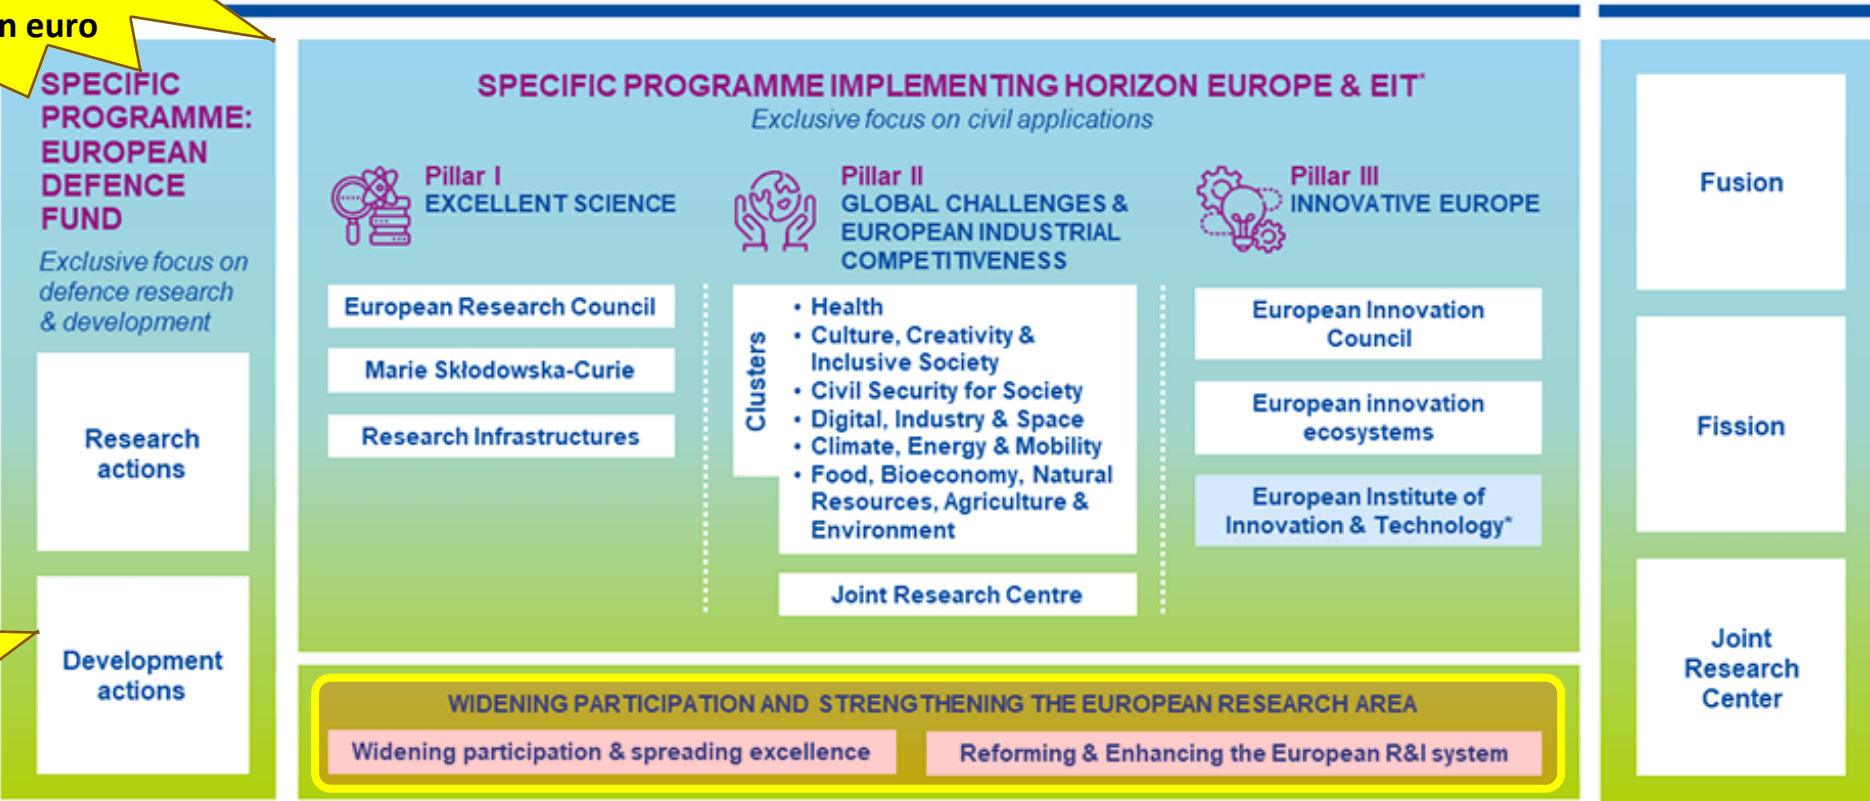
n euro

SPECIFIC PROGRAMME: EUROPEAN DEFENCE FUND

Exclusive focus on defence research & development

Research actions

Development actions

SPECIFIC PROGRAMME IMPLEMENTING HORIZON EUROPE & EIT*

Exclusive focus on civil applications

Pillar I
EXCELLENT SCIENCE

European Research Council

Marie Skłodowska-Curie

Research Infrastructures

Pillar II
GLOBAL CHALLENGES & EUROPEAN INDUSTRIAL COMPETITIVENESS

Clusters

• Health
• Culture, Creativity & Inclusive Society
• Civil Security for Society
• Digital, Industry & Space
• Climate, Energy & Mobility
• Food, Bioeconomy, Natural Resources, Agriculture & Environment

Joint Research Centre

Pillar III
INNOVATIVE EUROPE

European Innovation Council

European innovation ecosystems

European Institute of Innovation & Technology*

WIDENING PARTICIPATION AND STRENGTHENING THE EUROPEAN RESEARCH AREA

Widening participation & spreading excellence

Reforming & Enhancing the European R&I system

Fusion

Fission

Joint Research Center